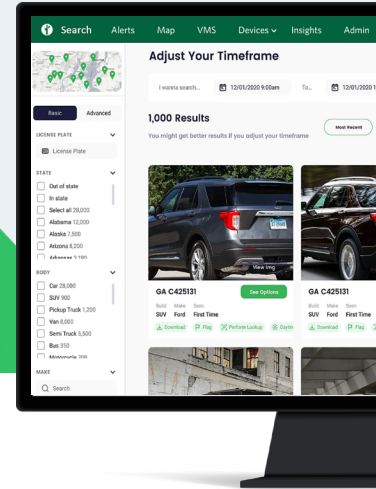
Search Alerts Map VMS Devices Insights Admin

Basic Advanced

LICENSE PLATE

License Plate

STATE

Out of state
In state
Select all 28,000
Alabama 12,000
Alaska 7,500
Arizona 8,200
Arkansas 3,180

BODY

Car 28,000
SUV 900
Pickup Truck 1,200
Van 8,000
Semi Truck 5,500
Bus 350
Motorcycle 200

MAKE

Search

Adjust Your Timeframe

I wanna search... 12/01/2020 9:00am To... 12/01/2020

1,000 Results

You might get better results if you adjust your timeframe

Most Recent

View img

GA C425131

See Options

Build Make Seen
SUV Ford First Time

Download Flag Perform Lookup Daytin

GA C425131

Build Make Seen
SUV Ford First Time

Download Flag